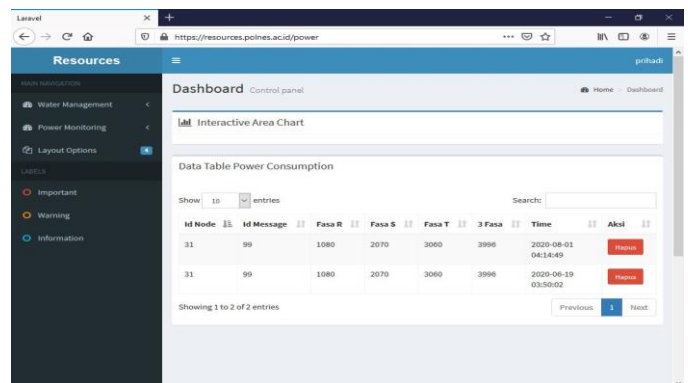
Laravel

https://resources.polnes.ac.id/power

Resources

prihadi

MAIN NAVIGATION

Water Management

Power Monitoring

Layout Options

LABELS

Important

Warning

Information

Dashboard Control panel

Home > Dashboard

Interactive Area Chart

Data Table Power Consumption

Show 10 entries

Search:

| Id Node | Id Message | Fasa R | Fasa S | Fasa T | 3 Fasa | Time | Aksi |
|---|---|---|---|---|---|---|---|
| 31 | 99 | 1080 | 2070 | 3060 | 3996 | 2020-08-01 04:14:49 | Hapus |
| 31 | 99 | 1080 | 2070 | 3060 | 3996 | 2020-06-19 03:50:02 | Hapus |

Showing 1 to 2 of 2 entries

Previous 1 Next